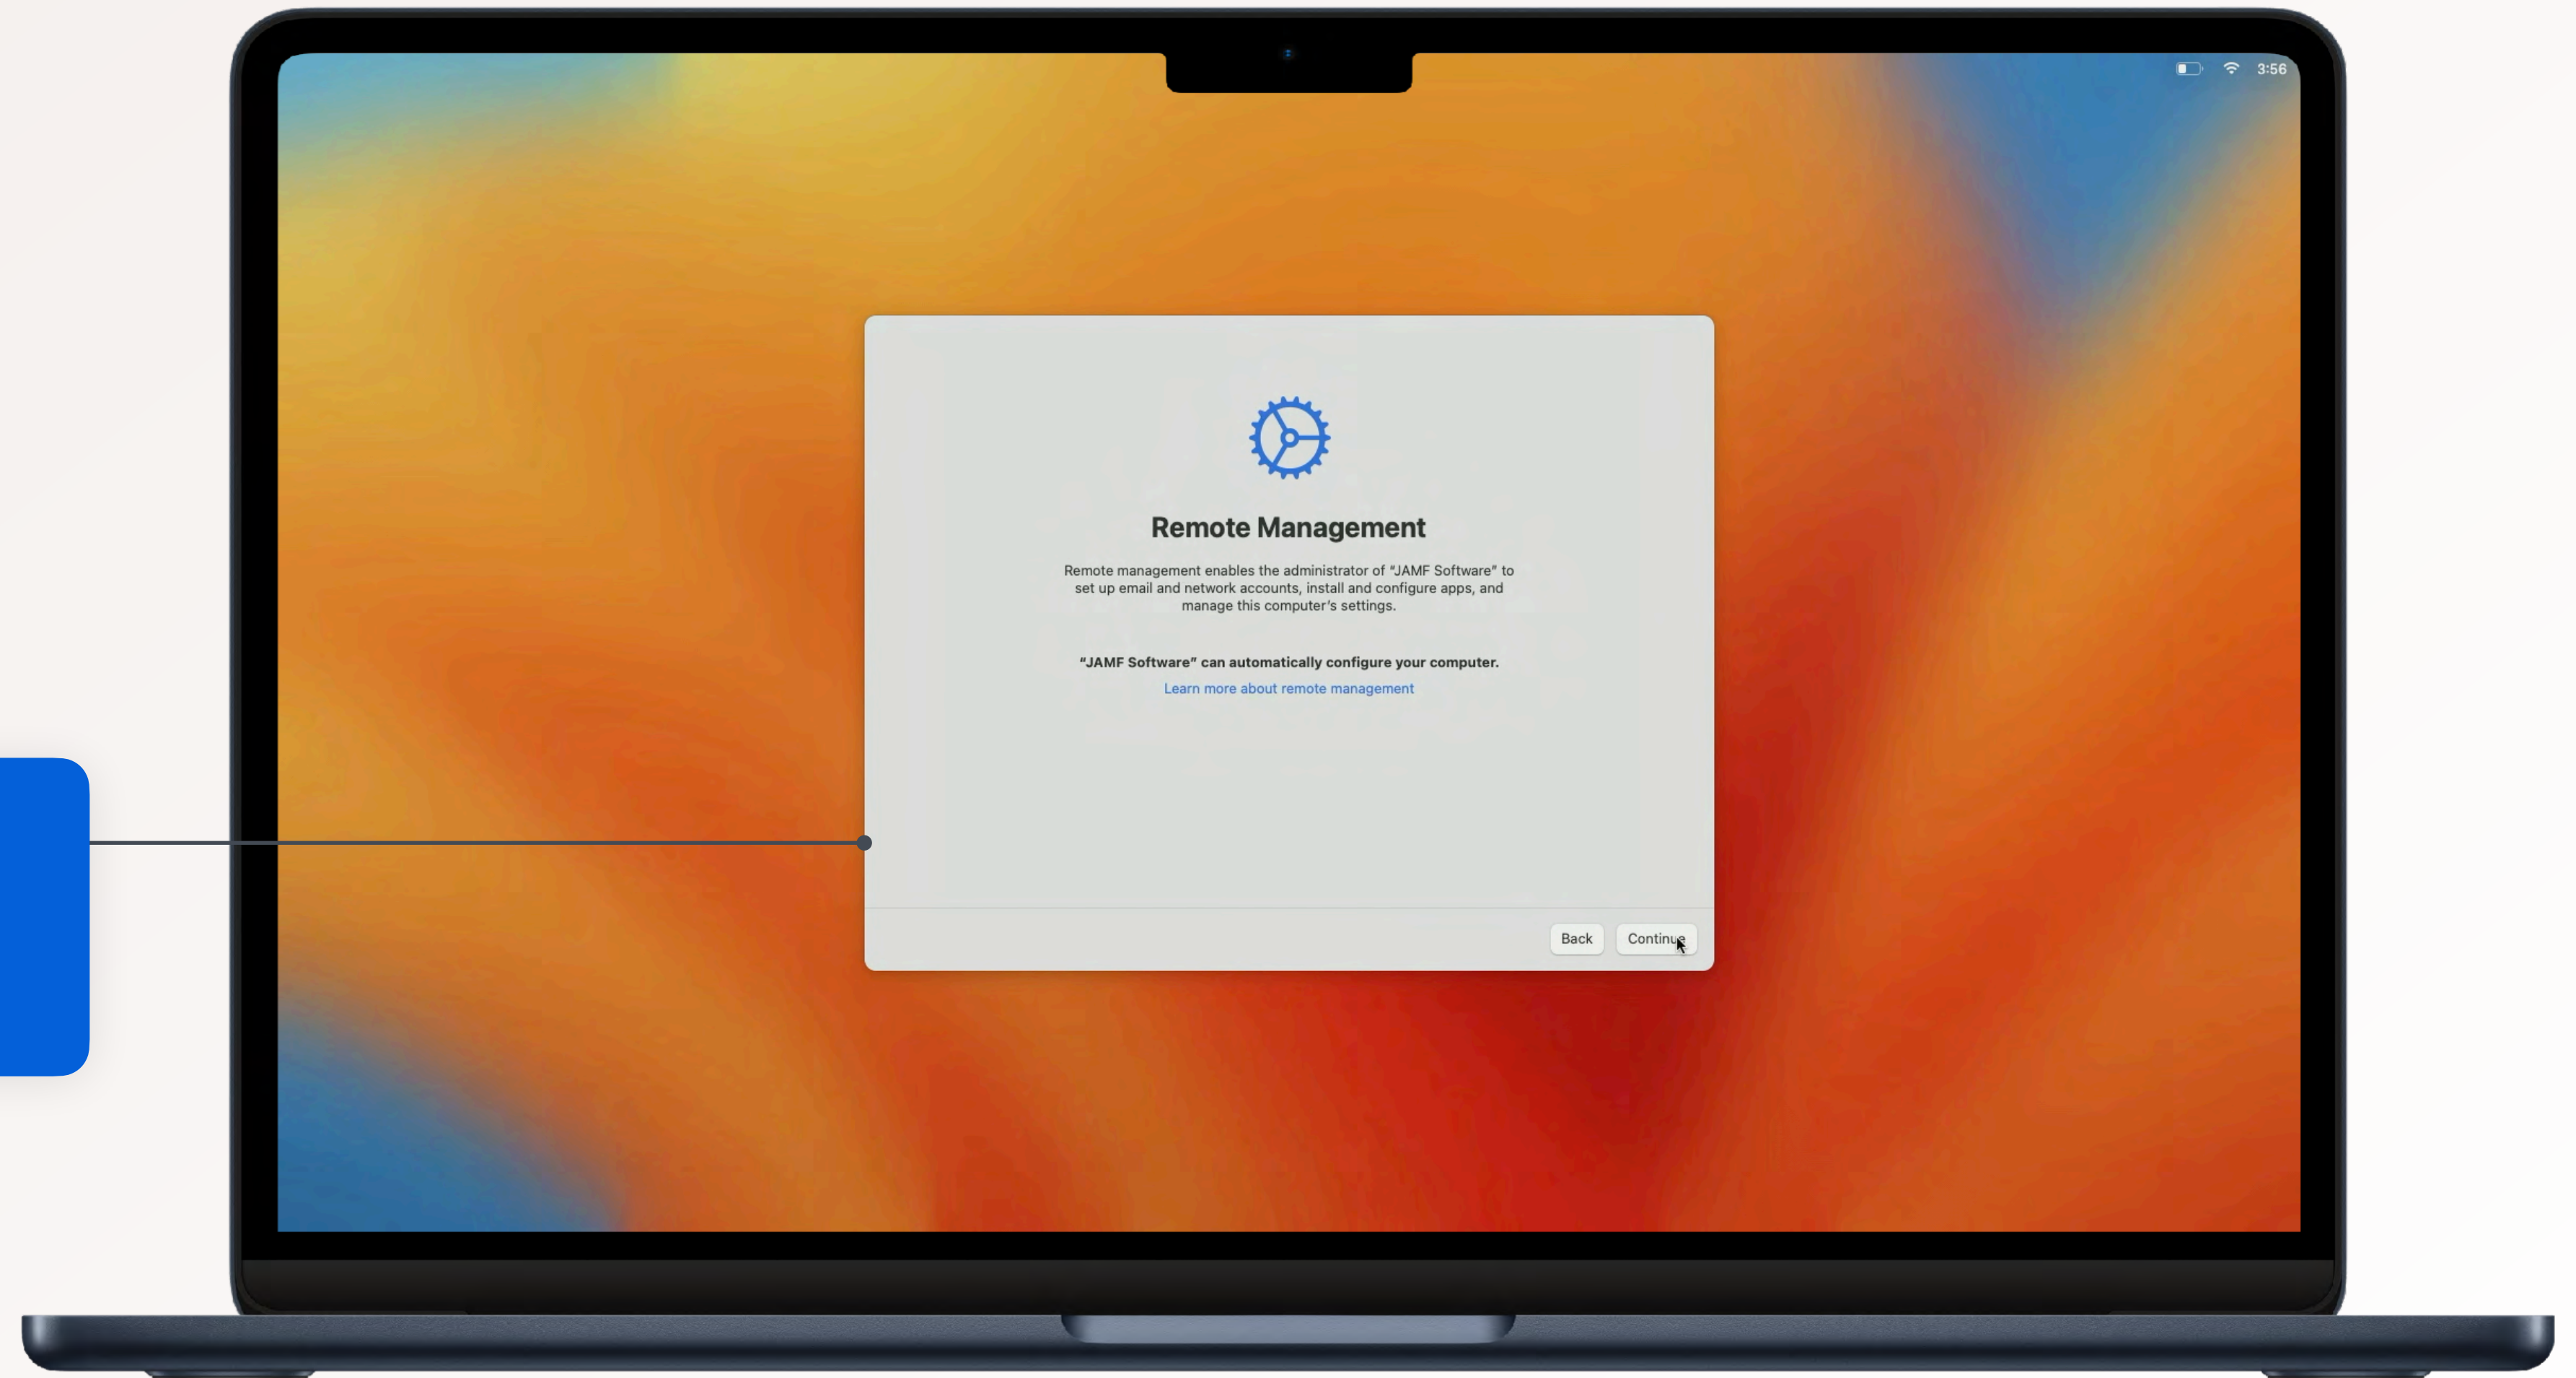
3:56

Remote Management

Remote management enables the administrator of "JAMF Software" to set up email and network accounts, install and configure apps, and manage this computer's settings.

"JAMF Software" can automatically configure your computer.

Learn more about remote management

Back

Continue